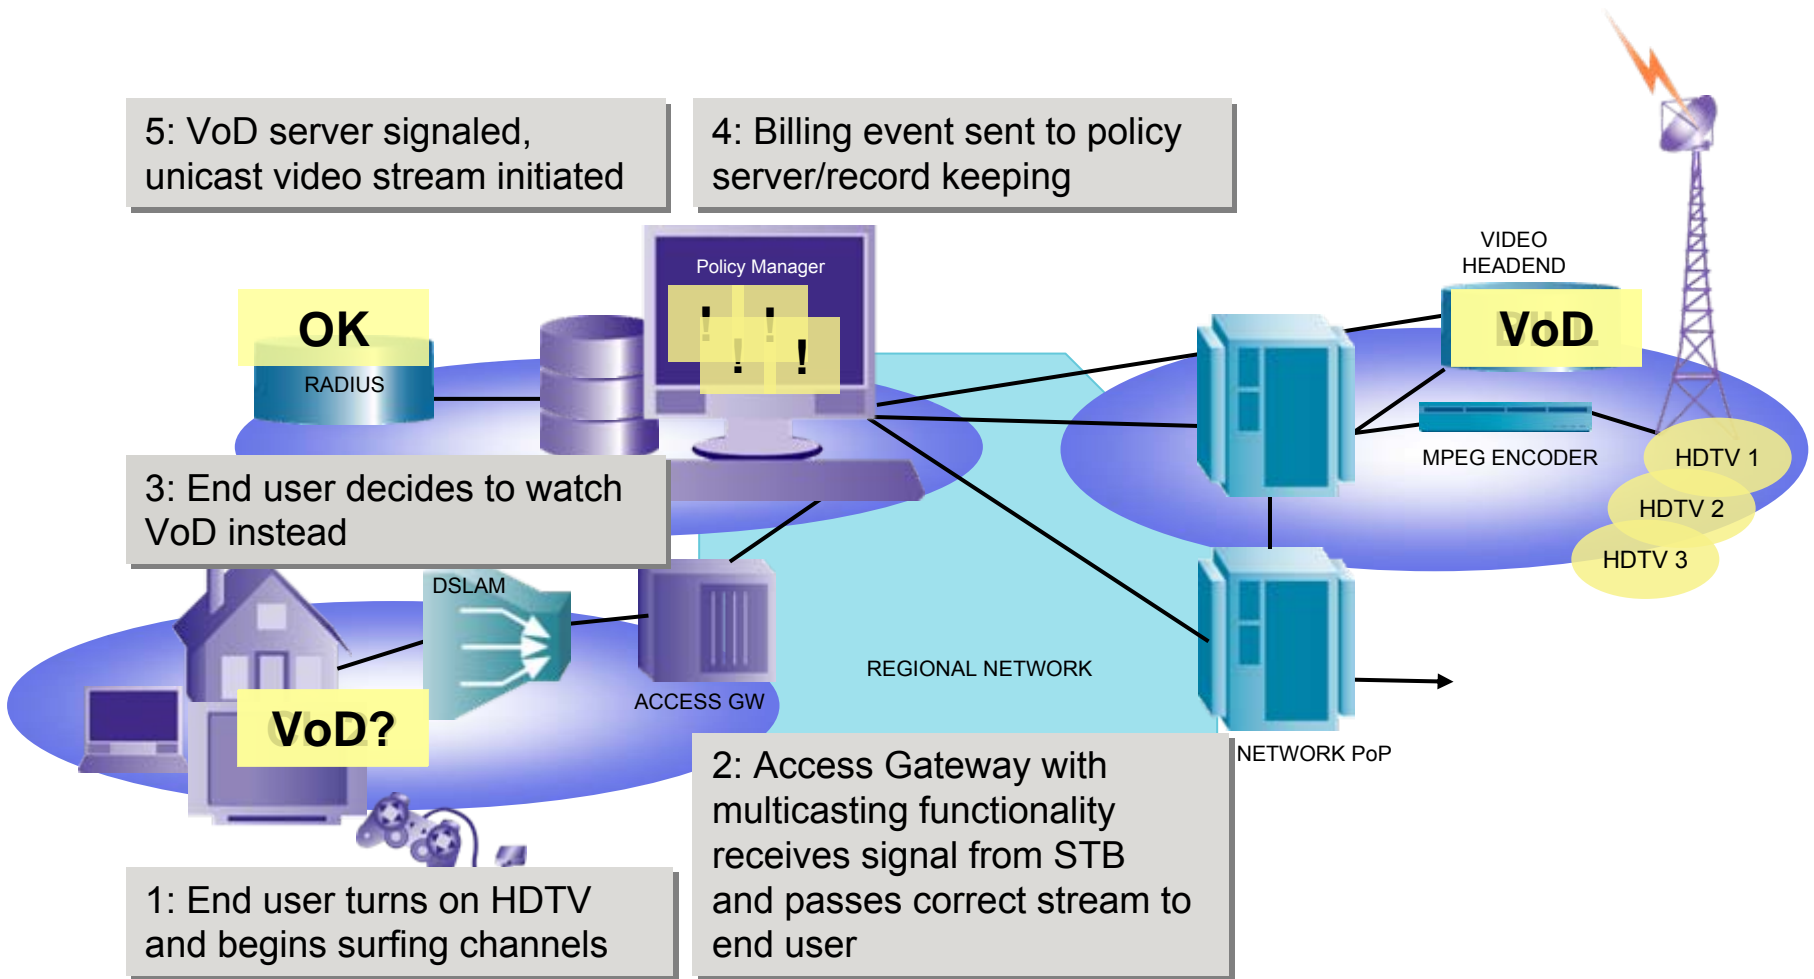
5: VoD server signaled, unicast video stream initiated

4: Billing event sent to policy server/record keeping

VIDEO HEADEND

Policy Manager

OK

RADIUS

! ! ! !

VoD

MPEG ENCODER

HDTV 1

HDTV 2

HDTV 3

3: End user decides to watch VoD instead

DSLAM

ACCESS GW

REGIONAL NETWORK

VoD?

NETWORK PoP

2: Access Gateway with multicasting functionality receives signal from STB and passes correct stream to end user

1: End user turns on HDTV and begins surfing channels